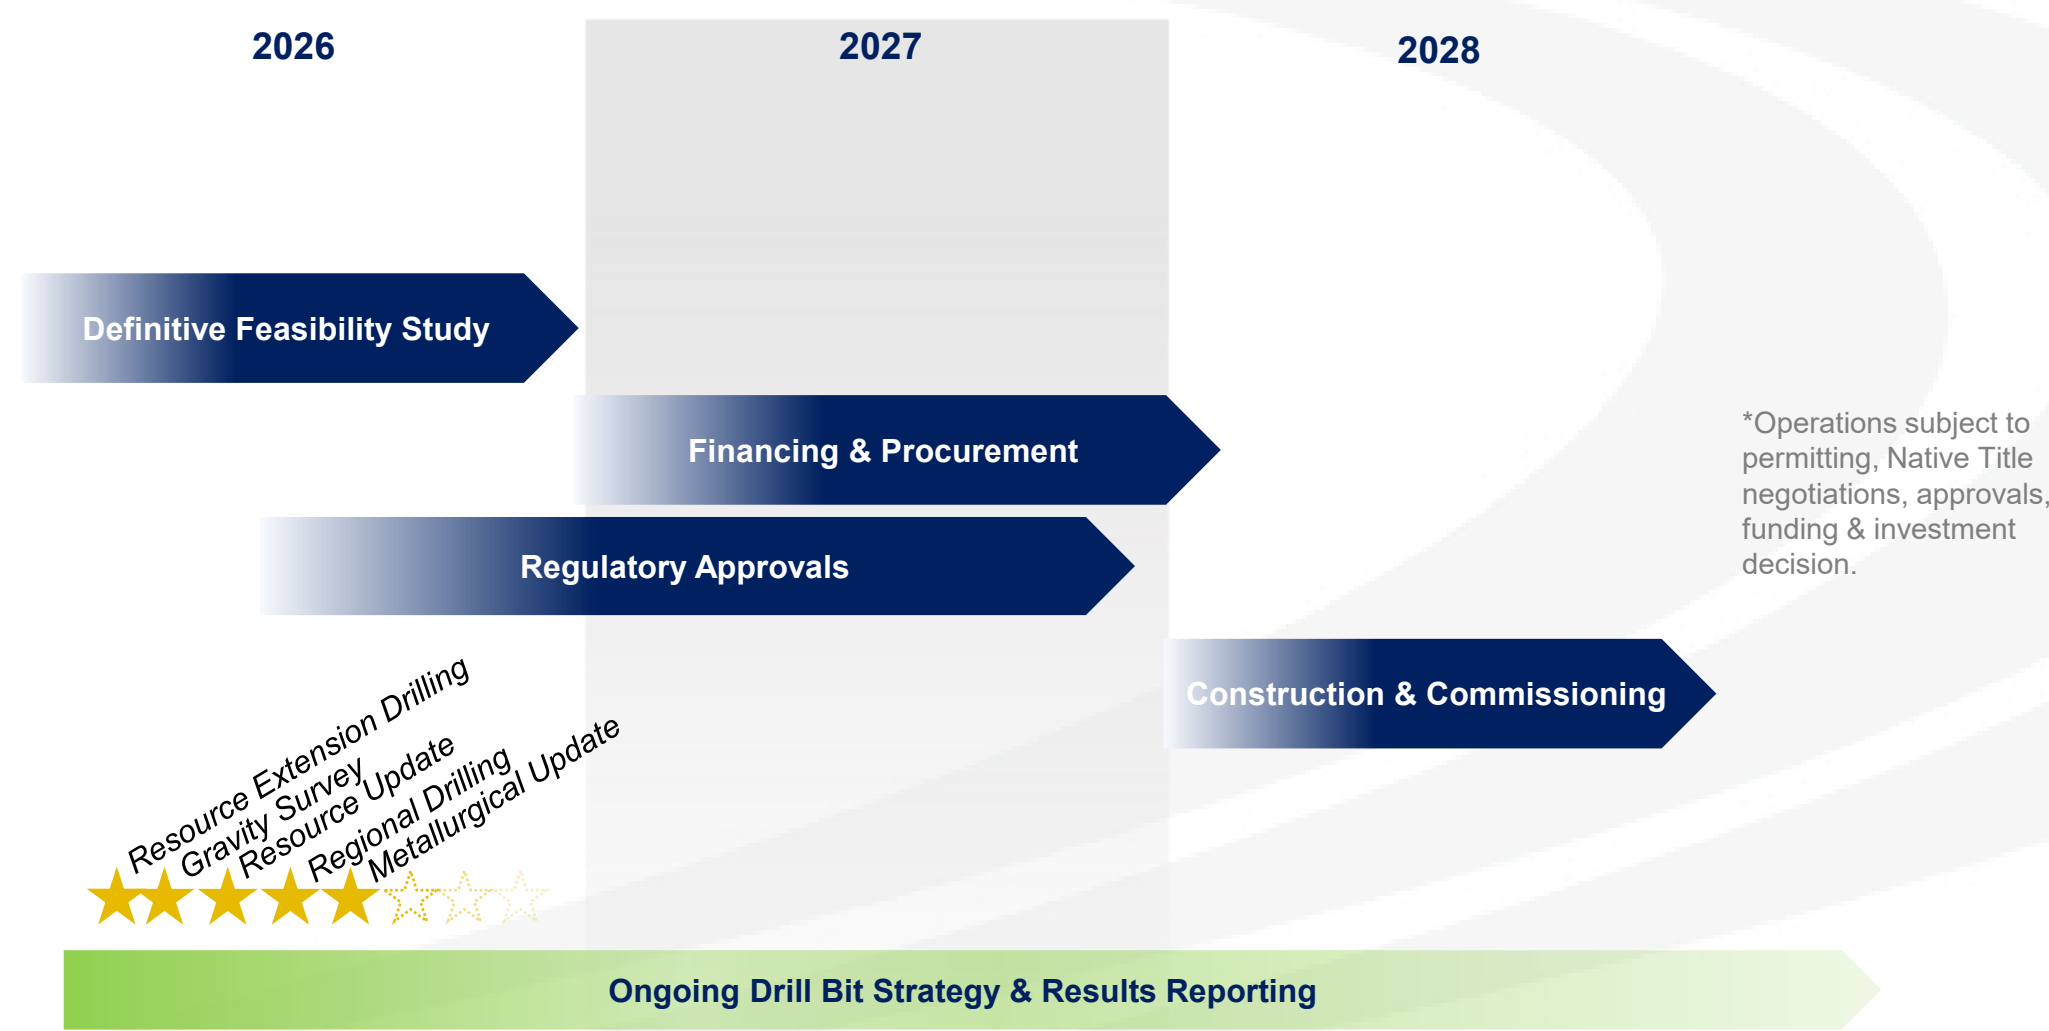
2026

2027

2028

Definitive Feasibility Study

Financing & Procurement

Regulatory Approvals

Construction & Commissioning

*Operations subject to permitting, Native Title negotiations, approvals, funding & investment decision.

Resource Extension Drilling
Gravity Survey
Resource Update
Regional Drilling
Metallurgical Update

Ongoing Drill Bit Strategy & Results Reporting